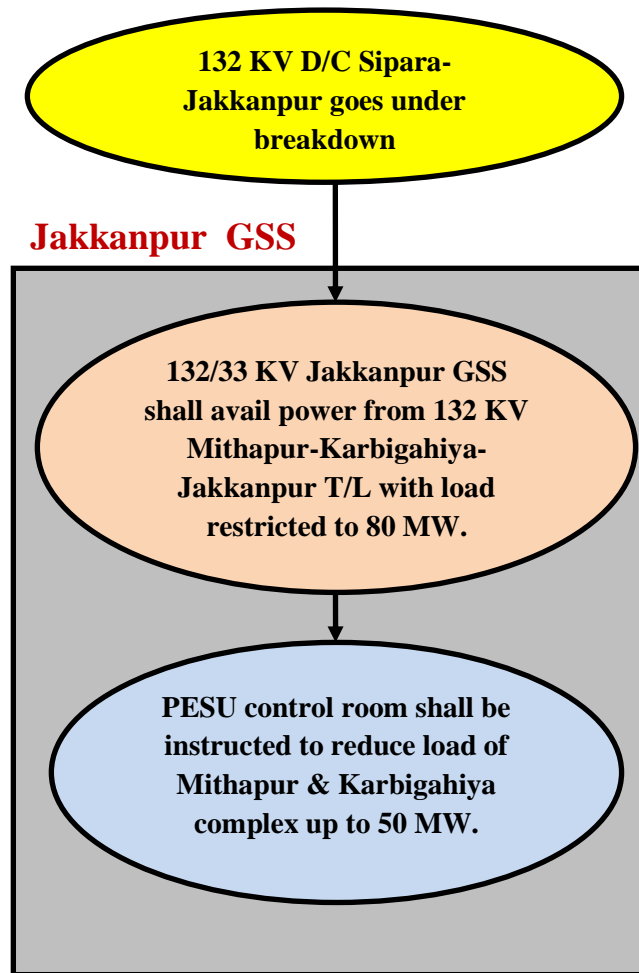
132 KV D/C Sipara-Jakkanpur goes under breakdown

Jakkanpur GSS

132/33 KV Jakkanpur GSS shall avail power from 132 KV Mithapur-Karbigahiya-Jakkanpur T/L with load restricted to 80 MW.

PESU control room shall be instructed to reduce load of Mithapur & Karbigahiya complex up to 50 MW.